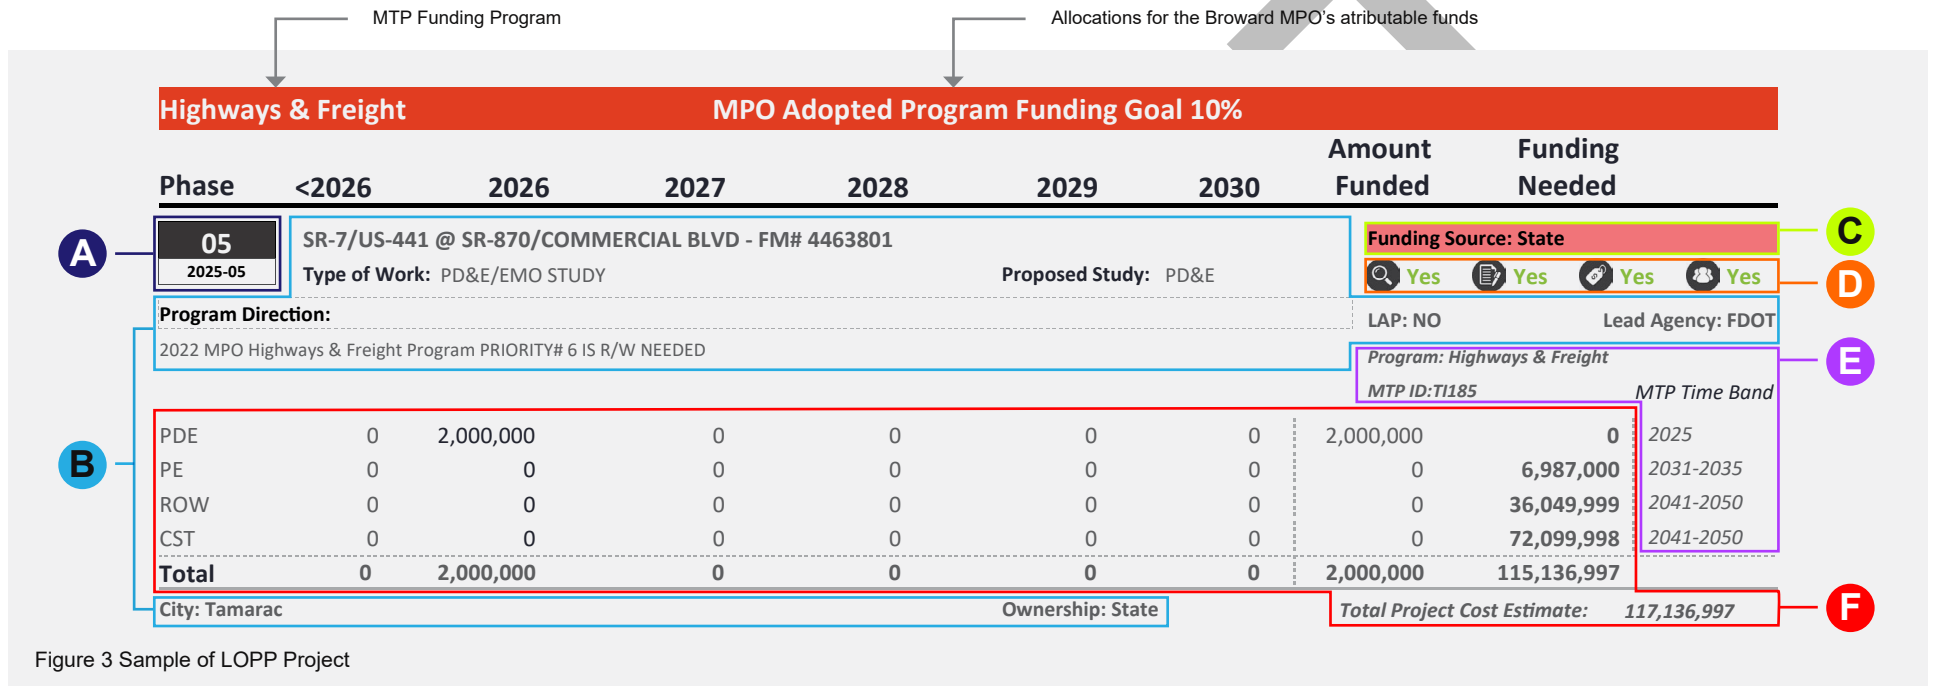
MTP Funding Program

Allocations for the Broward MPO's atributable funds

Highways & Freight MPO Adopted Program Funding Goal 10%

| Phase | <2026 | 2026 | 2027 | 2028 | 2029 | 2030 | Amount Funded | Funding Needed |
|---|---|---|---|---|---|---|---|---|

A

05
2025-05

SR-7/US-441 @ SR-870/COMMERCIAL BLVD - FM# 4463801
Type of Work: PD&E/EMO STUDY Proposed Study: PD&E

Funding Source: State C

Yes Yes Yes Yes D

Program Direction:
2022 MPO Highways & Freight Program PRIORITY# 6 IS R/W NEEDED

LAP: NO Lead Agency: FDOT

Program: Highways & Freight E
MTP ID:TI185 MTP Time Band

B

| | | | | | | | | | |
|---|---|---|---|---|---|---|---|---|---|
| PDE | 0 | 2,000,000 | 0 | 0 | 0 | 0 | 2,000,000 | 0 | 2025 |
| PE | 0 | 0 | 0 | 0 | 0 | 0 | 0 | 6,987,000 | 2031-2035 |
| ROW | 0 | 0 | 0 | 0 | 0 | 0 | 0 | 36,049,999 | 2041-2050 |
| CST | 0 | 0 | 0 | 0 | 0 | 0 | 0 | 72,099,998 | 2041-2050 |
| Total | 0 | 2,000,000 | 0 | 0 | 0 | 0 | 2,000,000 | 115,136,997 | |

City: Tamarac Ownership: State

Total Project Cost Estimate: 117,136,997 F

Figure 3 Sample of LOPP Project